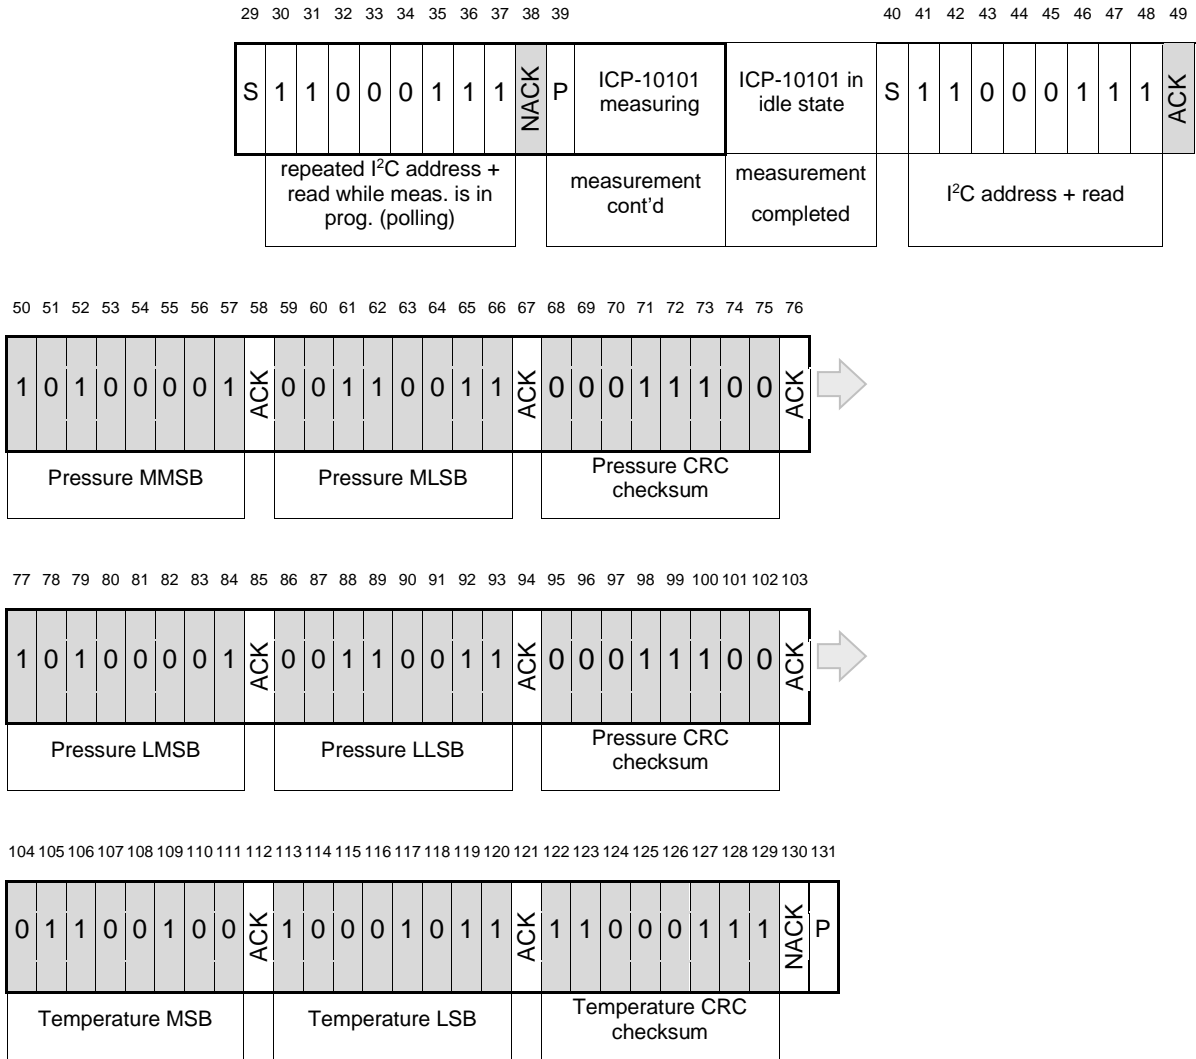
29 30 31 32 33 34 35 36 37 38 39 40 41 42 43 44 45 46 47 48 49

S 1 1 0 0 0 1 1 1 NACK P ICP-10101 measuring ICP-10101 in idle state S 1 1 0 0 0 1 1 1 ACK

repeated I$^2$C address + read while meas. is in prog. (polling)

measurement cont'd

measurement completed

I$^2$C address + read

50 51 52 53 54 55 56 57 58 59 60 61 62 63 64 65 66 67 68 69 70 71 72 73 74 75 76

1 0 1 0 0 0 0 1 ACK 0 0 1 1 0 0 1 1 ACK 0 0 0 1 1 1 0 0 ACK

Pressure MMSB

Pressure MLSB

Pressure CRC checksum

77 78 79 80 81 82 83 84 85 86 87 88 89 90 91 92 93 94 95 96 97 98 99 100 101 102 103

1 0 1 0 0 0 0 1 ACK 0 0 1 1 0 0 1 1 ACK 0 0 0 1 1 1 0 0 ACK

Pressure LMSB

Pressure LLSB

Pressure CRC checksum

104 105 106 107 108 109 110 111 112 113 114 115 116 117 118 119 120 121 122 123 124 125 126 127 128 129 130 131

0 1 1 0 0 1 0 0 ACK 1 0 0 0 1 0 1 1 ACK 1 1 0 0 0 1 1 1 NACK P

Temperature MSB

Temperature LSB

Temperature CRC checksum